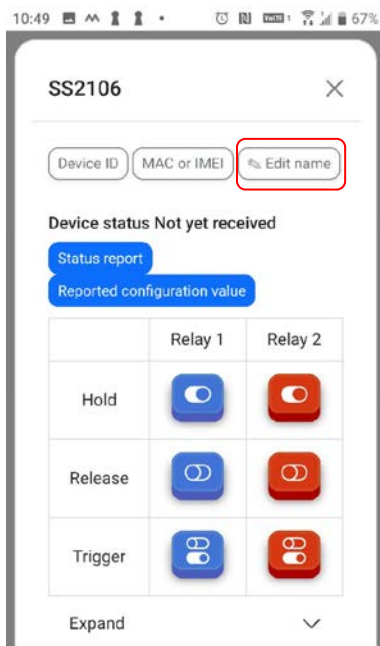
10:49 67%

SS2106

Device ID | MAC or IMEI | Edit name

Device status Not yet received

Status report

Reported configuration value

| | Relay 1 | Relay 2 |
|---|---|---|
| Hold | | |
| Release | | |
| Trigger | | |

Expand